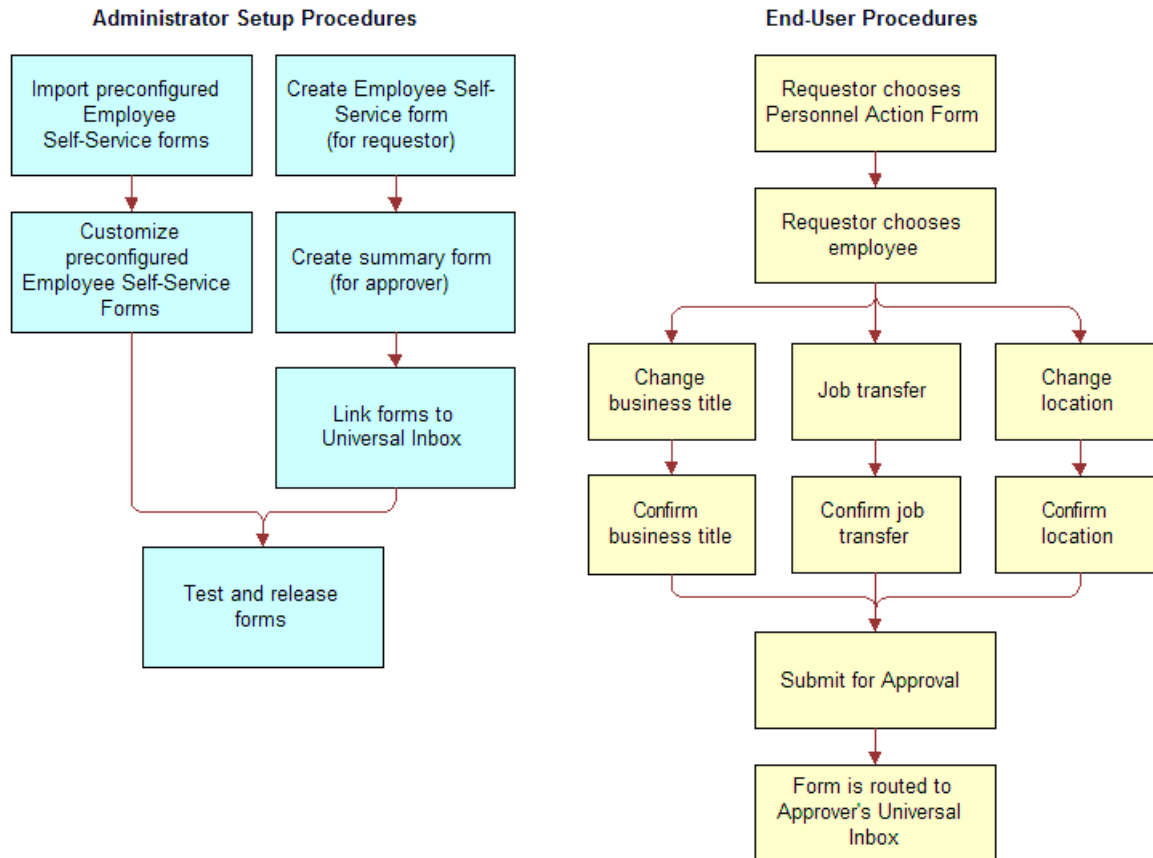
Administrator Setup Procedures

Import preconfigured Employee Self-Service forms

Customize preconfigured Employee Self-Service Forms

Create Employee Self-Service form (for requestor)

Create summary form (for approver)

Link forms to Universal Inbox

Test and release forms

End-User Procedures

Requestor chooses Personnel Action Form

Requestor chooses employee

Change business title

Job transfer

Change location

Confirm business title

Confirm job transfer

Confirm location

Submit for Approval

Form is routed to Approver's Universal Inbox